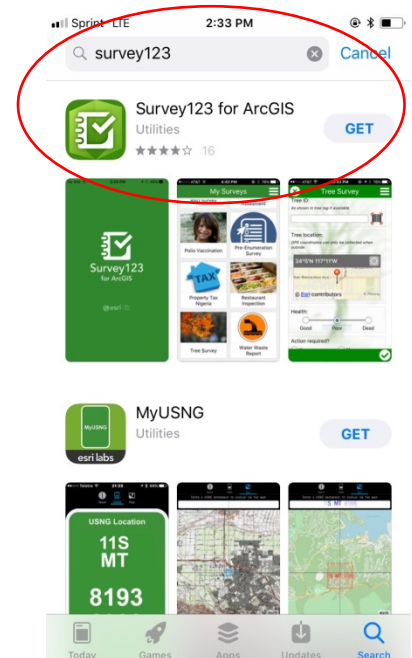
Sprint LTE 2:33 PM

survey123 Cancel

Survey123 for ArcGIS
Utilities
16
GET

Survey123 for ArcGIS

My Surveys
Polio Vaccination
Pre-Enumeration Survey
TAX
Property Tax Nigeria
Restaurant Inspection
Tree Survey
Water Waste Report

Tree Survey
Tree ID:
Tree location:
34°5'N 117°11'W
Esri contributors
Health:
Good Poor Dead
Action required?

MyUSNG
Utilities
GET
MyUSNG
esri labs

USNG Location
11S
MT
8193

Today Games Apps Updates Search